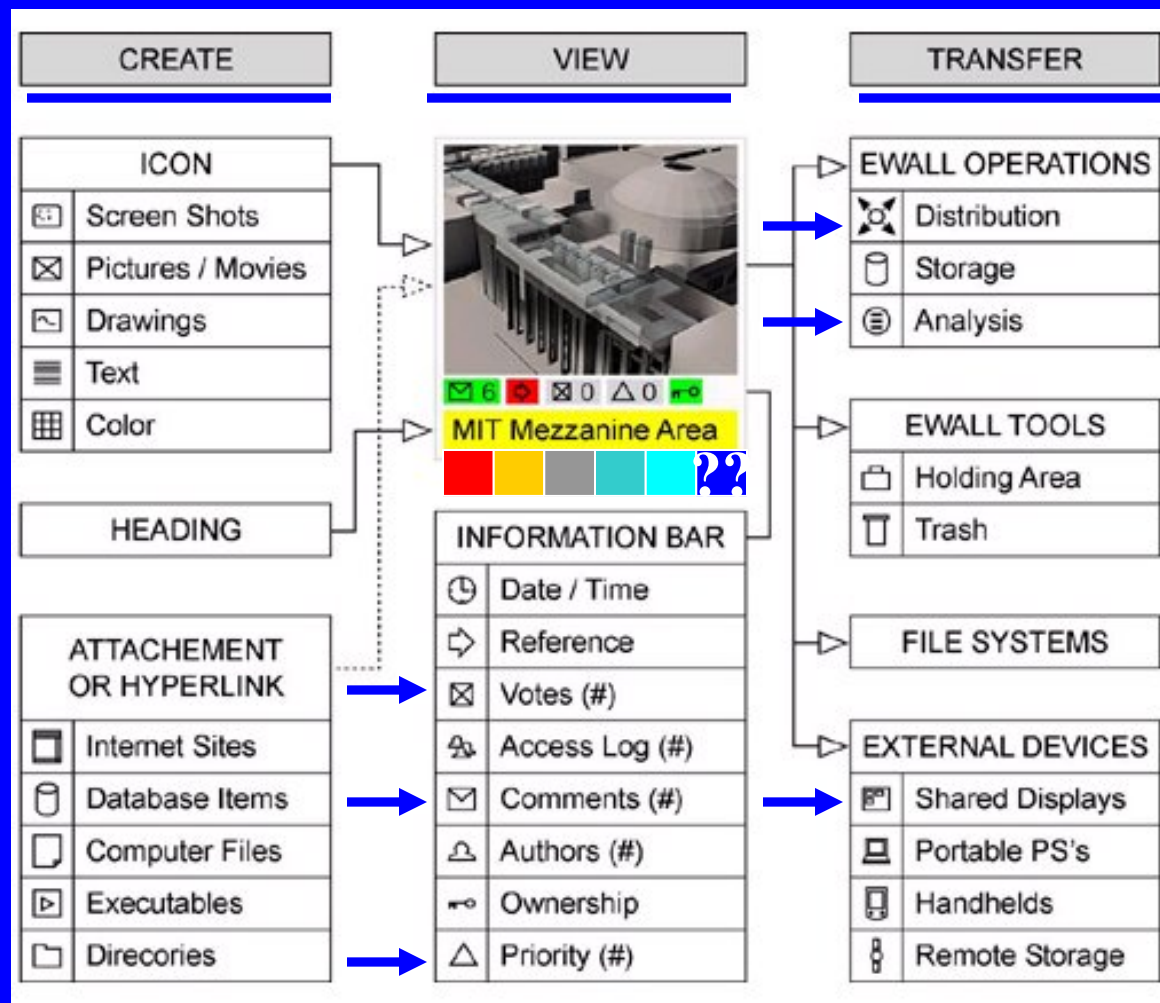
CREATE

VIEW

TRANSFER

ICON
Screen Shots
Pictures / Movies
Drawings
Text
Color

6 0 0

MIT Mezzanine Area

??

HEADING

INFORMATION BAR
Date / Time
Reference
Votes (#)
Access Log (#)
Comments (#)
Authors (#)
Ownership
Priority (#)

ATTACHEMENT OR HYPERLINK
Internet Sites
Database Items
Computer Files
Executables
Direcories

EWALL OPERATIONS
Distribution
Storage
Analysis

EWALL TOOLS
Holding Area
Trash

FILE SYSTEMS

EXTERNAL DEVICES
Shared Displays
Portable PS's
Handhelds
Remote Storage